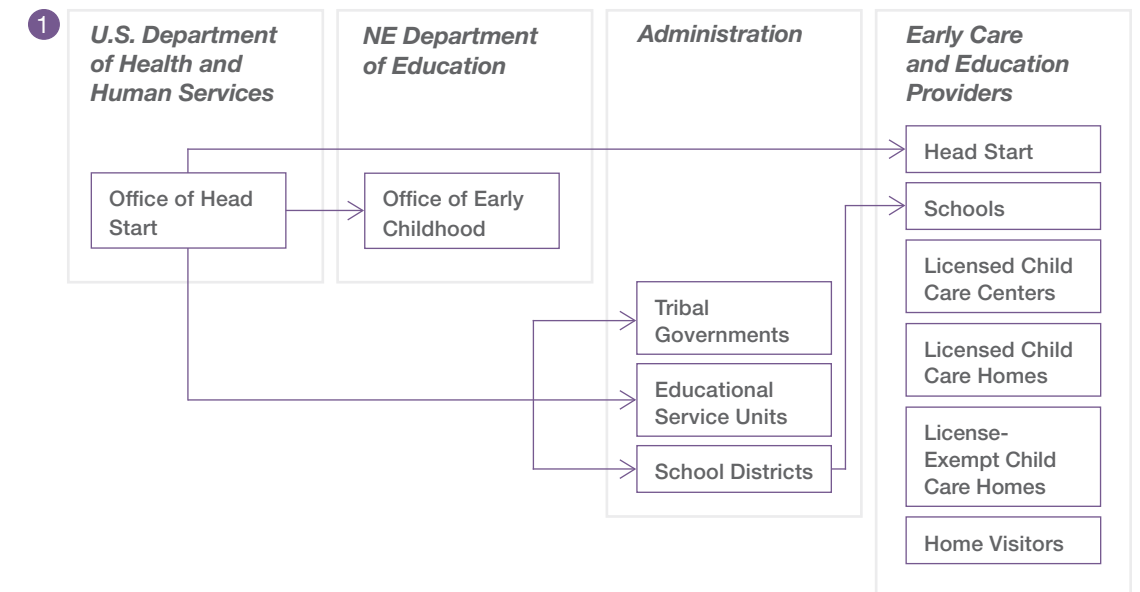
1

U.S. Department of Health and Human Services

Office of Head Start

NE Department of Education

Office of Early Childhood

Administration

Tribal Governments

Educational Service Units

School Districts

Early Care and Education Providers

Head Start

Schools

Licensed Child Care Centers

Licensed Child Care Homes

License-Exempt Child Care Homes

Home Visitors